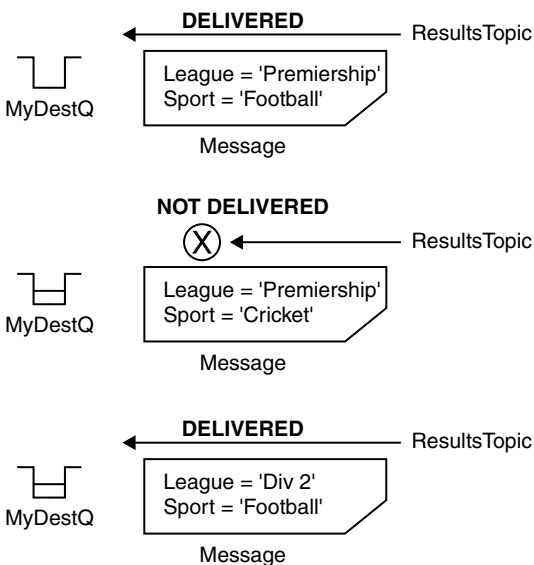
DELIVERED

ResultsTopic

MyDestQ

League = 'Premiership'
Sport = 'Football'

Message

NOT DELIVERED

X

ResultsTopic

MyDestQ

League = 'Premiership'
Sport = 'Cricket'

Message

DELIVERED

ResultsTopic

MyDestQ

League = 'Div 2'
Sport = 'Football'

Message